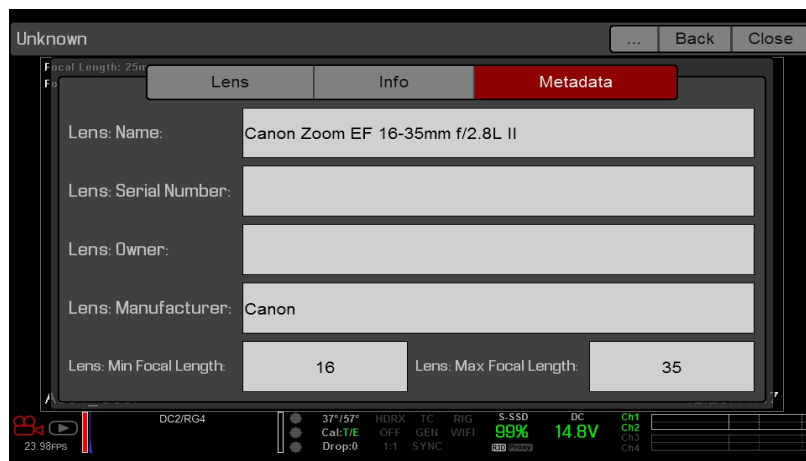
Unknown

... Back Close

Focal Length: 25m

Lens Info Metadata

Lens: Name: Canon Zoom EF 16-35mm f/2.8L II

Lens: Serial Number:

Lens: Owner:

Lens: Manufacturer: Canon

Lens: Min Focal Length: 16 Lens: Max Focal Length: 35

23.98FPS DC2/RG4 37°/57° Cal:T/E Drop:0 HDRX OFF 1:1 TC GEN SYNC RIG WIFI S-SSD 99% DC 14.8V Ch1 Ch2 Ch3 Ch4